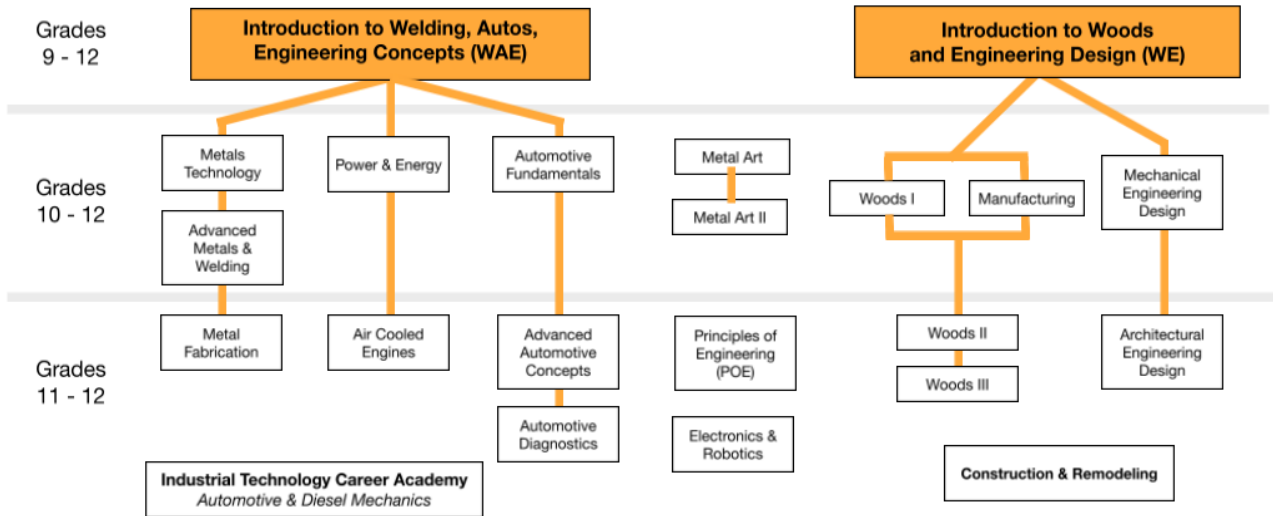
Grades 9 - 12

Introduction to Welding, Autos, Engineering Concepts (WAE)

Introduction to Woods and Engineering Design (WE)

Grades 10 - 12

Metals Technology

Power & Energy

Automotive Fundamentals

Metal Art

Metal Art II

Woods I

Manufacturing

Mechanical Engineering Design

Advanced Metals & Welding

Grades 11 - 12

Metal Fabrication

Air Cooled Engines

Advanced Automotive Concepts

Principles of Engineering (POE)

Woods II

Woods III

Architectural Engineering Design

Automotive Diagnostics

Electronics & Robotics

Industrial Technology Career Academy
Automotive & Diesel Mechanics

Construction & Remodeling